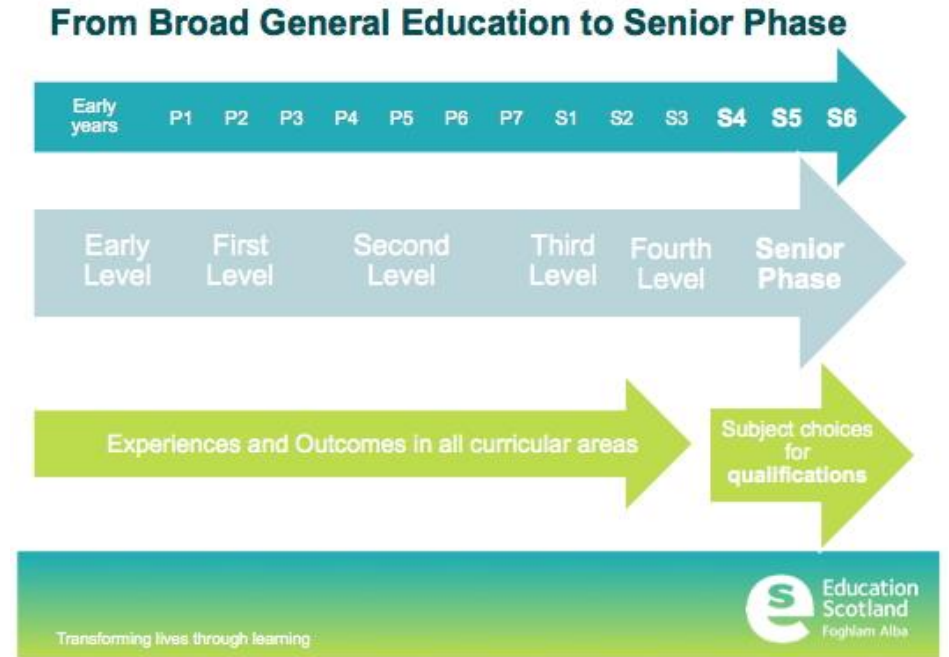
From Broad General Education to Senior Phase

Early years P1 P2 P3 P4 P5 P6 P7 S1 S2 S3 S4 S5 S6

Early Level First Level Second Level Third Level Fourth Level Senior Phase

Experiences and Outcomes in all curricular areas

Subject choices for qualifications

Transforming lives through learning

Education Scotland
Foghlam Alba